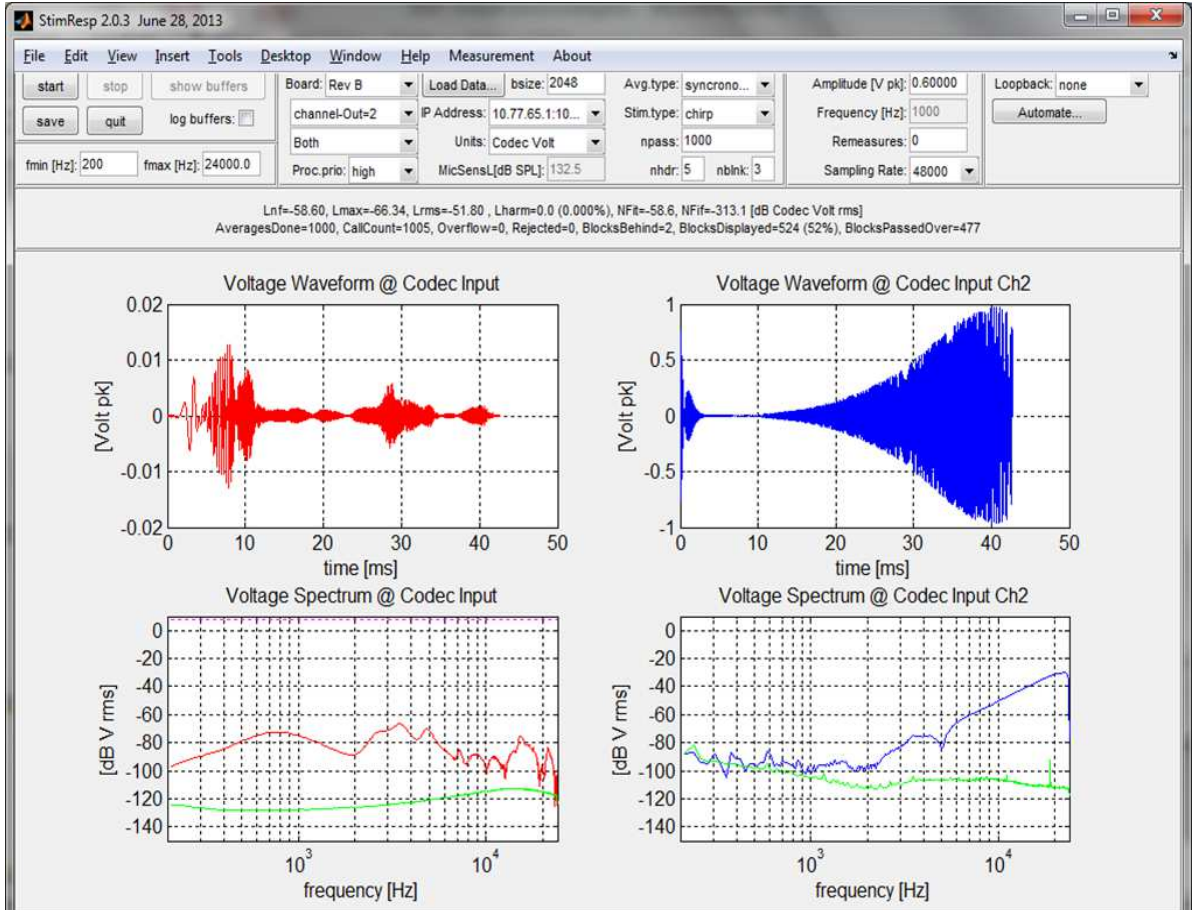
StimResp 2.0.3 June 28, 2013

File Edit View Insert Tools Desktop Window Help Measurement About

start stop show buffers
save quit log buffers:
fmin [Hz]: 200 fmax [Hz]: 24000.0

Board: Rev B
channel-Out=2
Both
Proc.prio: high

Load Data... bsize: 2048
IP Address: 10.77.65.1:10...
Units: Codec Volt
MicSensL[dB SPL]: 132.5

Avg.type: syncrono...
Stim.type: chirp
npass: 1000
nhdr: 5 nblnk: 3

Amplitude [V pk]: 0.60000
Frequency [Hz]: 1000
Remeasures: 0
Sampling Rate: 48000

Loopback: none
Automate...

Lnf=-58.60, Lmax=-66.34, Lrms=-51.80 , Lharm=0.0 (0.000%), NFit=-58.6, NFif=-313.1 [dB Codec Volt rms]
AveragesDone=1000, CallCount=1005, Overflow=0, Rejected=0, BlocksBehind=2, BlocksDisplayed=524 (52%), BlocksPassedOver=477

Voltage Waveform @ Codec Input
0.02
0.01
0
-0.01
-0.02
[Volt pk]
0 10 20 30 40 50
time [ms]

Voltage Waveform @ Codec Input Ch2
1
0.5
0
-0.5
-1
[Volt pk]
0 10 20 30 40 50
time [ms]

Voltage Spectrum @ Codec Input
0
-20
-40
-60
-80
-100
-120
-140
[dB V rms]
$10^3$ $10^4$
frequency [Hz]

Voltage Spectrum @ Codec Input Ch2
0
-20
-40
-60
-80
-100
-120
-140
[dB V rms]
$10^3$ $10^4$
frequency [Hz]